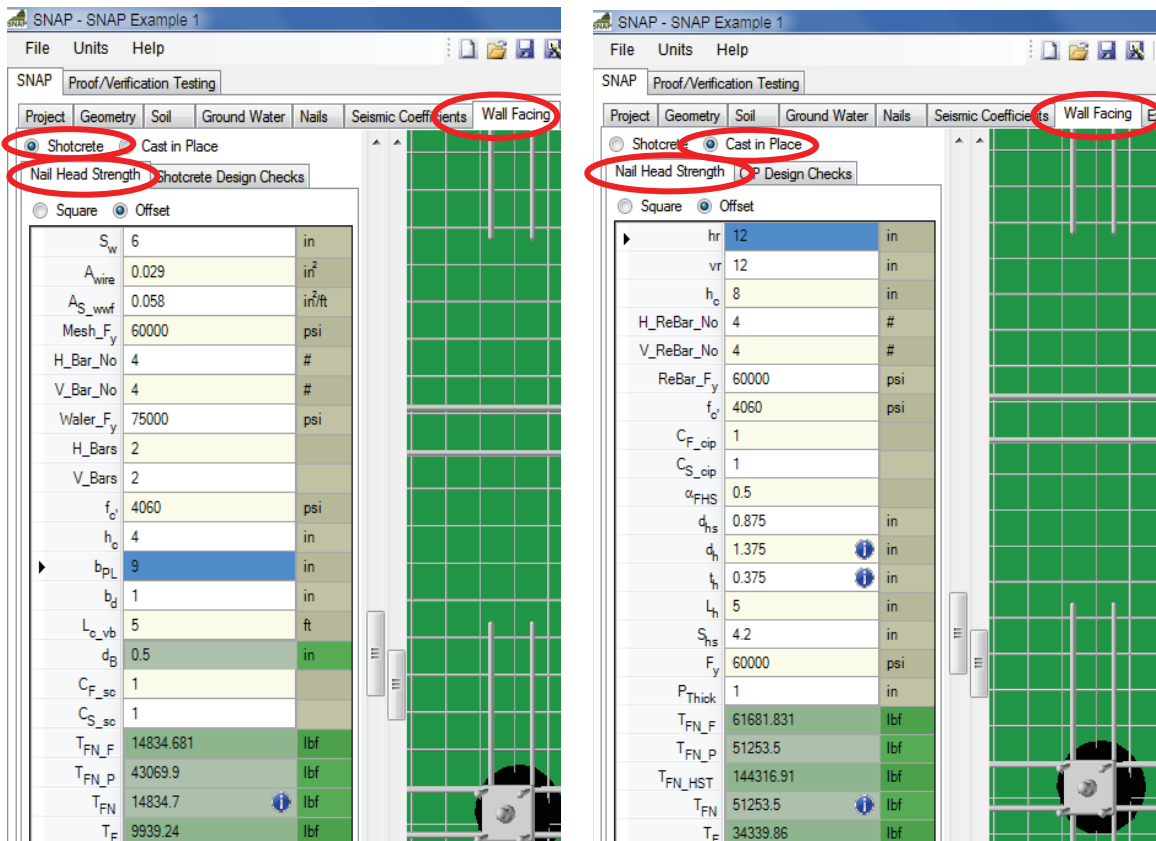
SNAP - SNAP Example 1

File Units Help

SNAP | Proof/Verification Testing

Project | Geometry | Soil | Ground Water | Nails | Seismic Coefficients | Wall Facing

Shotcrete Cast in Place

Nail Head Strength | Shotcrete Design Checks

Square Offset

| | | |
|---|---|---|
| $S_w$ | 6 | in |
| $A_{wire}$ | 0.029 | $in^2$ |
| $A_{S\_wwf}$ | 0.058 | $in^2/ft$ |
| $Mesh\_F_y$ | 60000 | psi |
| H_Bar_No | 4 | # |
| V_Bar_No | 4 | # |
| $Waler\_F_y$ | 75000 | psi |
| H_Bars | 2 | |
| V_Bars | 2 | |
| $f_{c'}$ | 4060 | psi |
| $h_c$ | 4 | in |
| $b_{PL}$ | 9 | in |
| $b_d$ | 1 | in |
| $L_{c\_vb}$ | 5 | ft |
| $d_B$ | 0.5 | in |
| $C_{F\_sc}$ | 1 | |
| $C_{S\_sc}$ | 1 | |
| $T_{FN\_F}$ | 14834.681 | lbf |
| $T_{FN\_P}$ | 43069.9 | lbf |
| $T_{FN}$ | 14834.7 | lbf |
| $T_F$ | 9939.24 | lbf |

SNAP - SNAP Example 1

File Units Help

SNAP | Proof/Verification Testing

Project | Geometry | Soil | Ground Water | Nails | Seismic Coefficients | Wall Facing | E

Shotcrete Cast in Place

Nail Head Strength | CIP Design Checks

Square Offset

| | | |
|---|---|---|
| hr | 12 | in |
| vr | 12 | in |
| $h_c$ | 8 | in |
| H_ReBar_No | 4 | # |
| V_ReBar_No | 4 | # |
| $ReBar\_F_y$ | 60000 | psi |
| $f_{c'}$ | 4060 | psi |
| $C_{F\_cip}$ | 1 | |
| $C_{S\_cip}$ | 1 | |
| $\alpha_{FHS}$ | 0.5 | |
| $d_{hs}$ | 0.875 | in |
| $d_h$ | 1.375 | in |
| $t_h$ | 0.375 | in |
| $L_h$ | 5 | in |
| $S_{hs}$ | 4.2 | in |
| $F_y$ | 60000 | psi |
| $P_{Thick}$ | 1 | in |
| $T_{FN\_F}$ | 61681.831 | lbf |
| $T_{FN\_P}$ | 51253.5 | lbf |
| $T_{FN\_HST}$ | 144316.91 | lbf |
| $T_{FN}$ | 51253.5 | lbf |
| $T_F$ | 34339.86 | lbf |